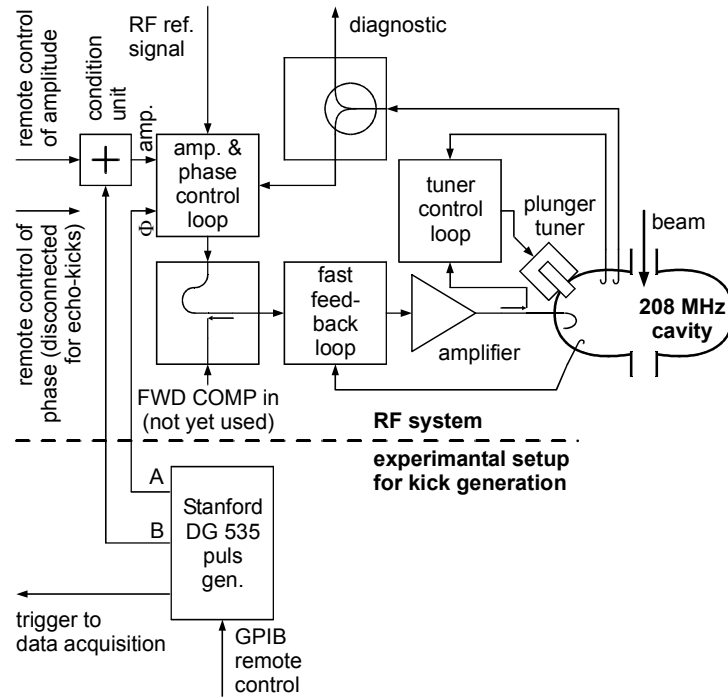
remote control of amplitude

condition unit

RF ref. signal

diagnostic

amp.

amp. & phase control loop

Φ

remote control of phase (disconnected for echo-kicks)

tuner control loop

plunger tuner

beam

fast feed-back loop

amplifier

208 MHz cavity

FWD COMP in (not yet used)

RF system

experimantal setup for kick generation

A

B

Stanford DG 535 puls gen.

trigger to data acquisition

GPIB remote control